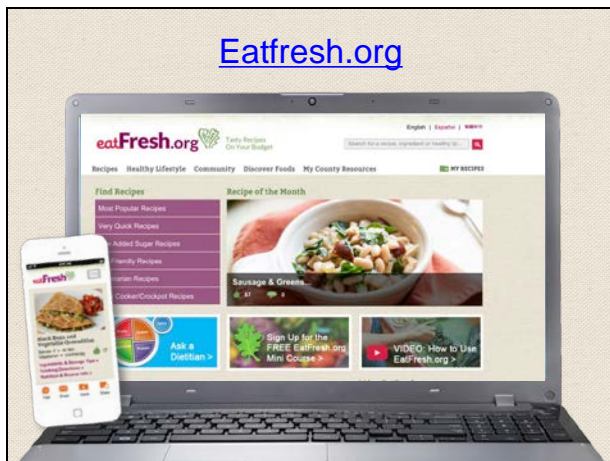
Eatfresh.org

eatFresh.org Tasty Recipes On Your Budget

English | Español | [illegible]

Search for a recipe, ingredient or healthy tip

Recipes Healthy Lifestyle Community Discover Foods My County Resources

MY RECIPES

Find Recipes

Most Popular Recipes

Very Quick Recipes

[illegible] Added Sugar Recipes

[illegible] Friendly Recipes

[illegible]tarian Recipes

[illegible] Cooker/Crockpot Recipes

Recipe of the Month

Sausage & Greens

Ask a Dietitian >

Sign Up for the FREE EatFresh.org Mini Course >

VIDEO: How to Use EatFresh.org >

eatFresh

Black Bean and Vegetable Quesadillas

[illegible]